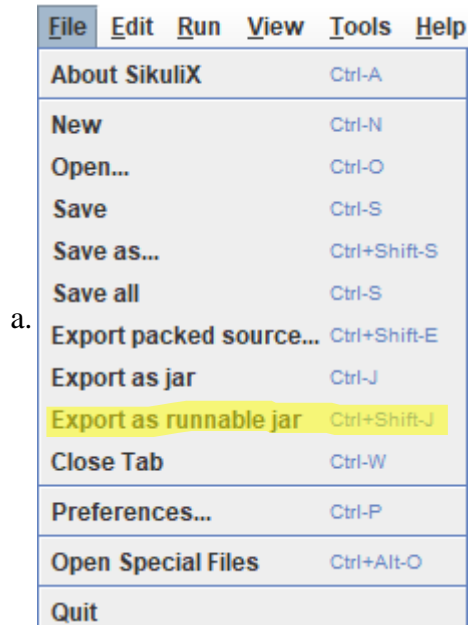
File Edit Run View Tools Help

About SikuliX Ctrl-A

New Ctrl-N

Open... Ctrl-O

Save Ctrl-S

Save as... Ctrl+Shift-S

Save all Ctrl-S

a.

Export packed source... Ctrl+Shift-E

Export as jar Ctrl-J

Export as runnable jar Ctrl+Shift-J

Close Tab Ctrl-W

Preferences... Ctrl-P

Open Special Files Ctrl+Alt-O

Quit